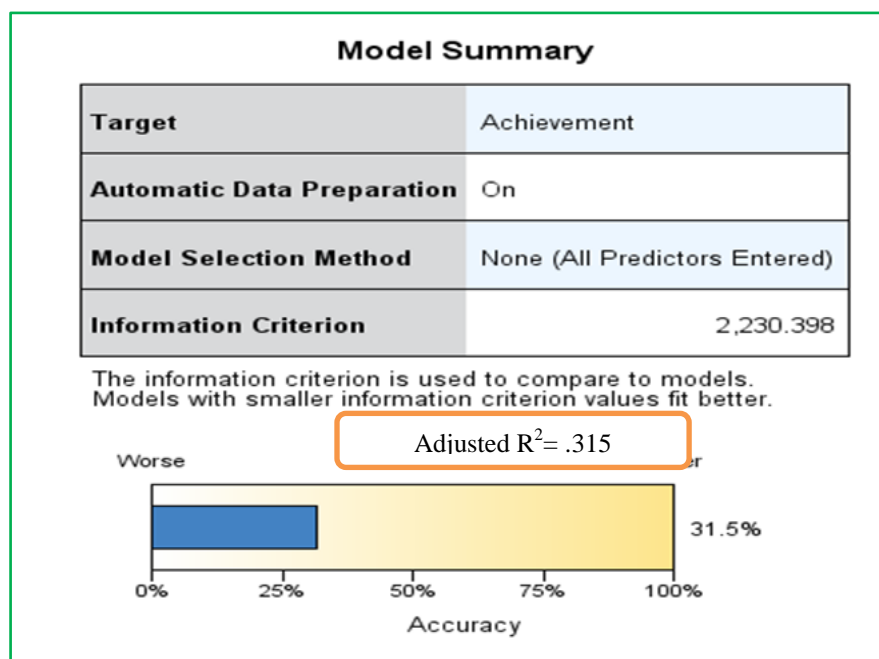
Model Summary

| Target | Achievement |
|---|---|
| Automatic Data Preparation | On |
| Model Selection Method | None (All Predictors Entered) |
| Information Criterion | 2,230.398 |

The information criterion is used to compare to models. Models with smaller information criterion values fit better.

Adjusted $R^2$= .315

Worse

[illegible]er

31.5%

0% 25% 50% 75% 100%

Accuracy